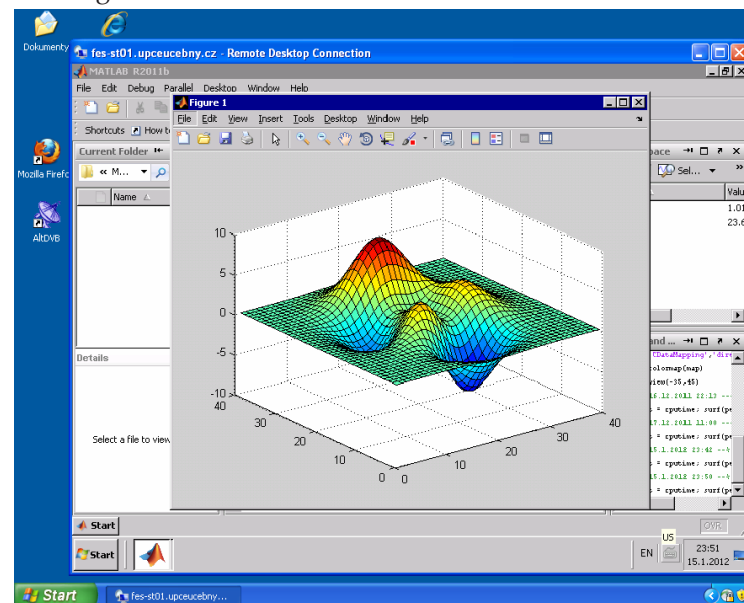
Dokumenty

fes-st01.upceucebny.cz - Remote Desktop Connection

MATLAB R2011b

File Edit Debug Parallel Desktop Window Help

Shortcuts How t

Current Folder

« M...

Name

Details

Select a file to view

Mozilla Firefc

AltDVB

Figure 1

File Edit View Insert Tools Desktop Window Help

10

5

0

-5

-10

40

30

20

10

0

0

10

20

30

40

pace

Sel...

Valu

1.01

23.6

and ...

CDataMapping','dire

olormap(map)

iew(-35,45)

16.12.2011 22:13 --

= cputime; surf(pe

17.12.2011 11:08 --

= cputime; surf(pe

15.1.2012 23:42 --%

= cputime; surf(pe

15.1.2012 23:50 --%

= cputime; surf(pe

Start

OVR

Start

EN

US

23:51

15.1.2012

Start

fes-st01.upceucebny...